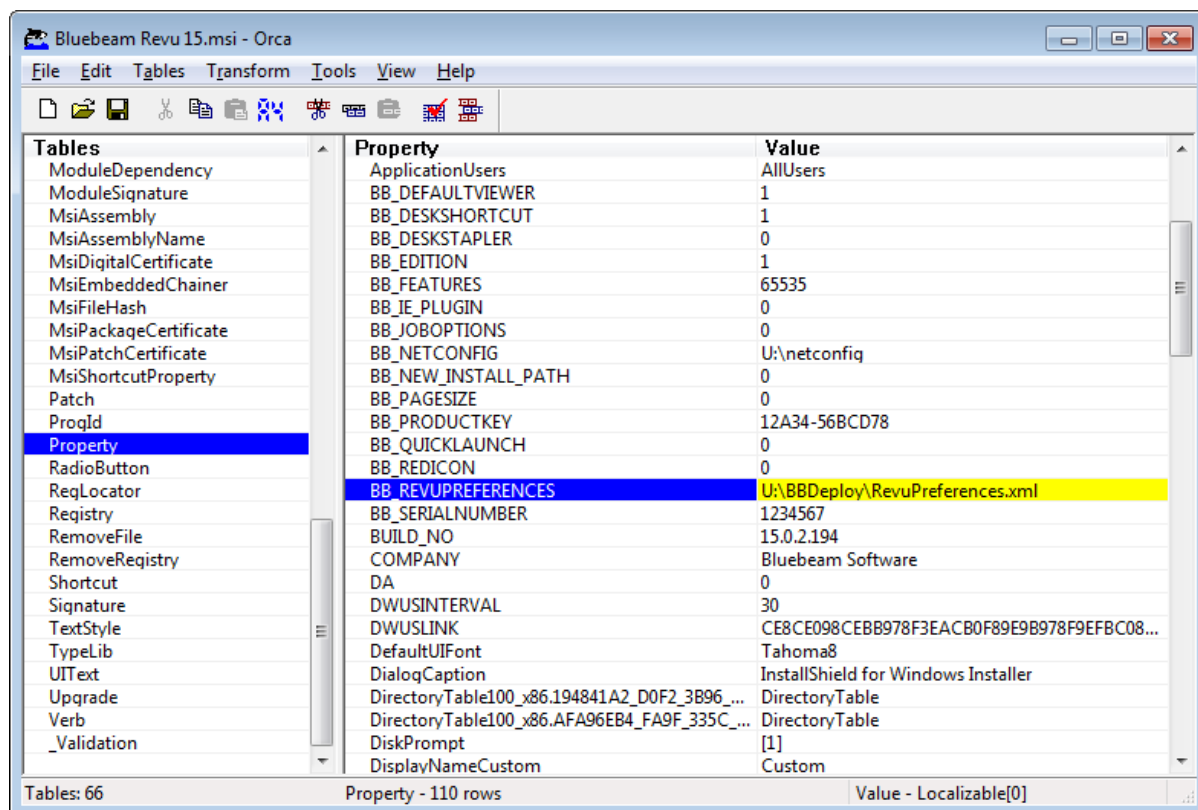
Bluebeam Revu 15.msi - Orca

File Edit Tables Transform Tools View Help

| Tables |
|---|
| ModuleDependency |
| ModuleSignature |
| MsiAssembly |
| MsiAssemblyName |
| MsiDigitalCertificate |
| MsiEmbeddedChainer |
| MsiFileHash |
| MsiPackageCertificate |
| MsiPatchCertificate |
| MsiShortcutProperty |
| Patch |
| ProgId |
| Property |
| RadioButton |
| RegLocator |
| Registry |
| RemoveFile |
| RemoveRegistry |
| Shortcut |
| Signature |
| TextStyle |
| TypeLib |
| UIText |
| Upgrade |
| Verb |
| _Validation |

| Property | Value |
|---|---|
| ApplicationUsers | AllUsers |
| BB_DEFAULTVIEWER | 1 |
| BB_DESKSHORTCUT | 1 |
| BB_DESKSTAPLER | 0 |
| BB_EDITION | 1 |
| BB_FEATURES | 65535 |
| BB_IE_PLUGIN | 0 |
| BB_JOBOPTIONS | 0 |
| BB_NETCONFIG | U:\netconfig |
| BB_NEW_INSTALL_PATH | 0 |
| BB_PAGESIZE | 0 |
| BB_PRODUCTKEY | 12A34-56BCD78 |
| BB_QUICKLAUNCH | 0 |
| BB_REDICON | 0 |
| BB_REVUPREFERENCES | U:\BBDeploy\RevuPreferences.xml |
| BB_SERIALNUMBER | 1234567 |
| BUILD_NO | 15.0.2.194 |
| COMPANY | Bluebeam Software |
| DA | 0 |
| DWUSINTERVAL | 30 |
| DWUSLINK | CE8CE098CEBB978F3EACB0F89E9B978F9EFBC08... |
| DefaultUIFont | Tahoma8 |
| DialogCaption | InstallShield for Windows Installer |
| DirectoryTable100_x86.194841A2_D0F2_3B96_... | DirectoryTable |
| DirectoryTable100_x86.AFA96EB4_FA9F_335C_... | DirectoryTable |
| DiskPrompt | [1] |
| DisplayNameCustom | Custom |

Tables: 66 Property - 110 rows Value - Localizable[0]